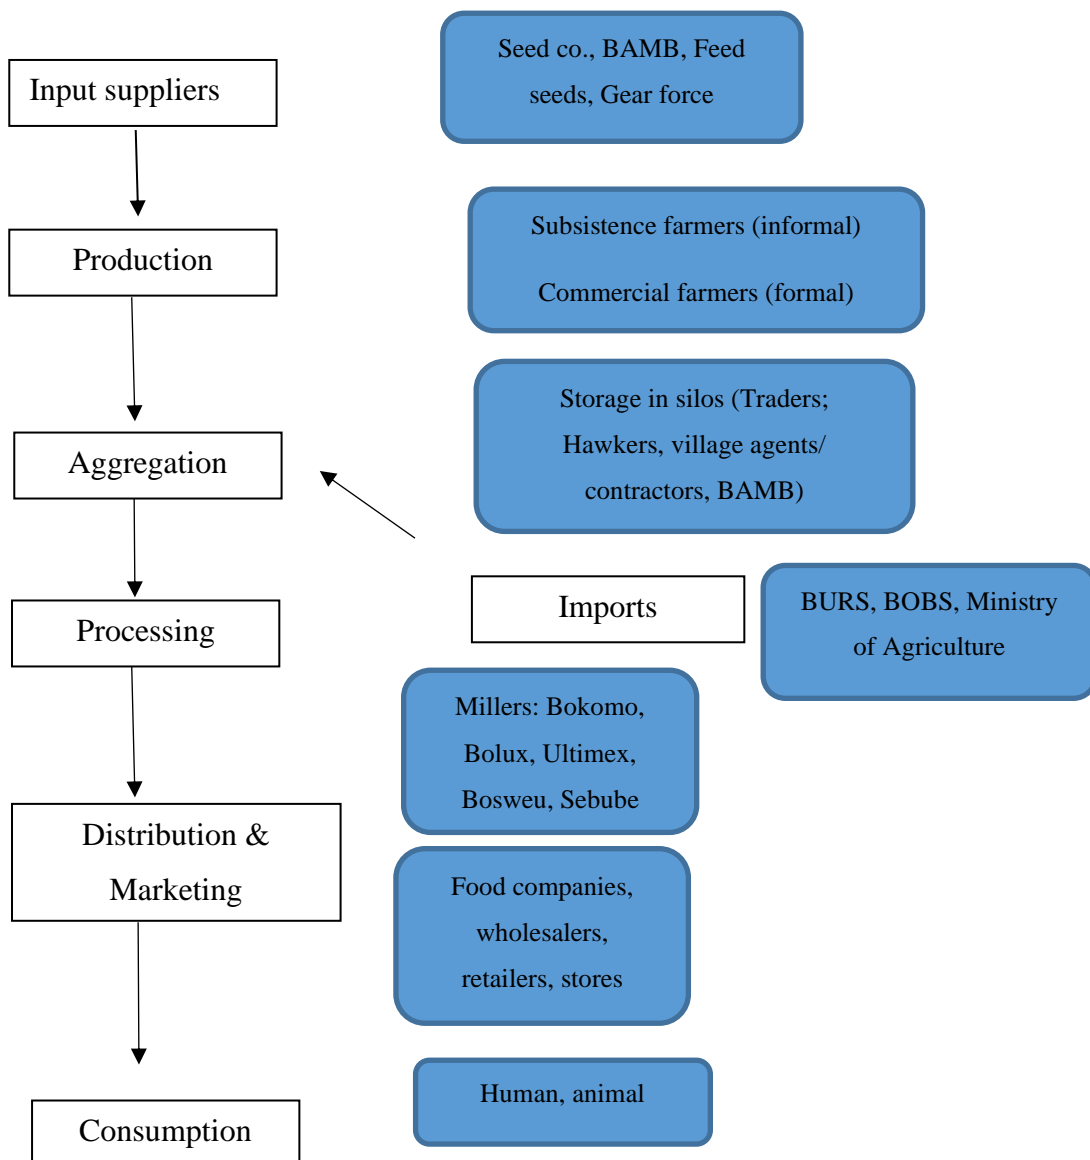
Input suppliers

Seed co., BAMB, Feed seeds, Gear force

Production

Subsistence farmers (informal)

Commercial farmers (formal)

Storage in silos (Traders; Hawkers, village agents/ contractors, BAMB)

Aggregation

Imports

BURS, BOBS, Ministry of Agriculture

Processing

Millers: Bokomo, Bolux, Ultimex, Bosweu, Sebube

Distribution & Marketing

Food companies, wholesalers, retailers, stores

Consumption

Human, animal